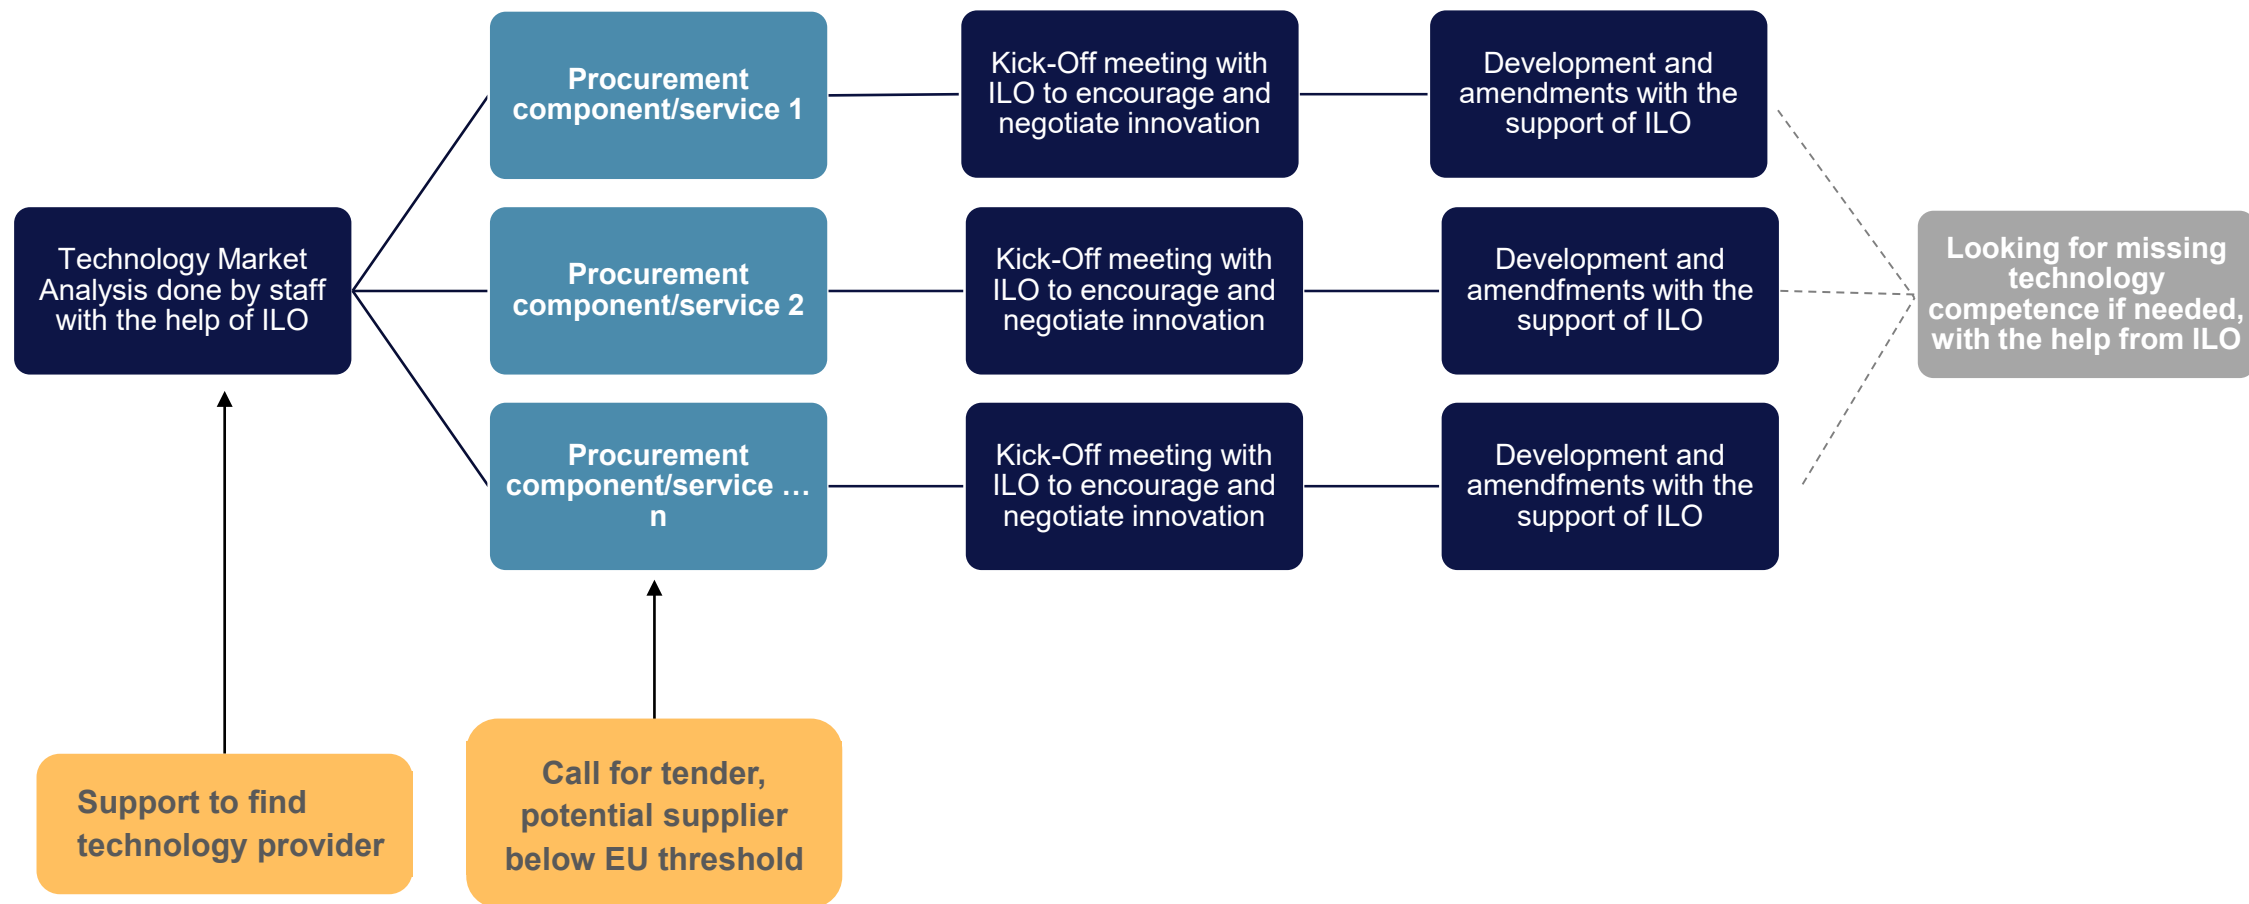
Technology Market Analysis done by staff with the help of ILO

Procurement component/service 1

Kick-Off meeting with ILO to encourage and negotiate innovation

Development and amendments with the support of ILO

Procurement component/service 2

Kick-Off meeting with ILO to encourage and negotiate innovation

Development and amendfments with the support of ILO

Procurement component/service … n

Kick-Off meeting with ILO to encourage and negotiate innovation

Development and amendfments with the support of ILO

Looking for missing technology competence if needed, with the help from ILO

Support to find technology provider

Call for tender, potential supplier below EU threshold